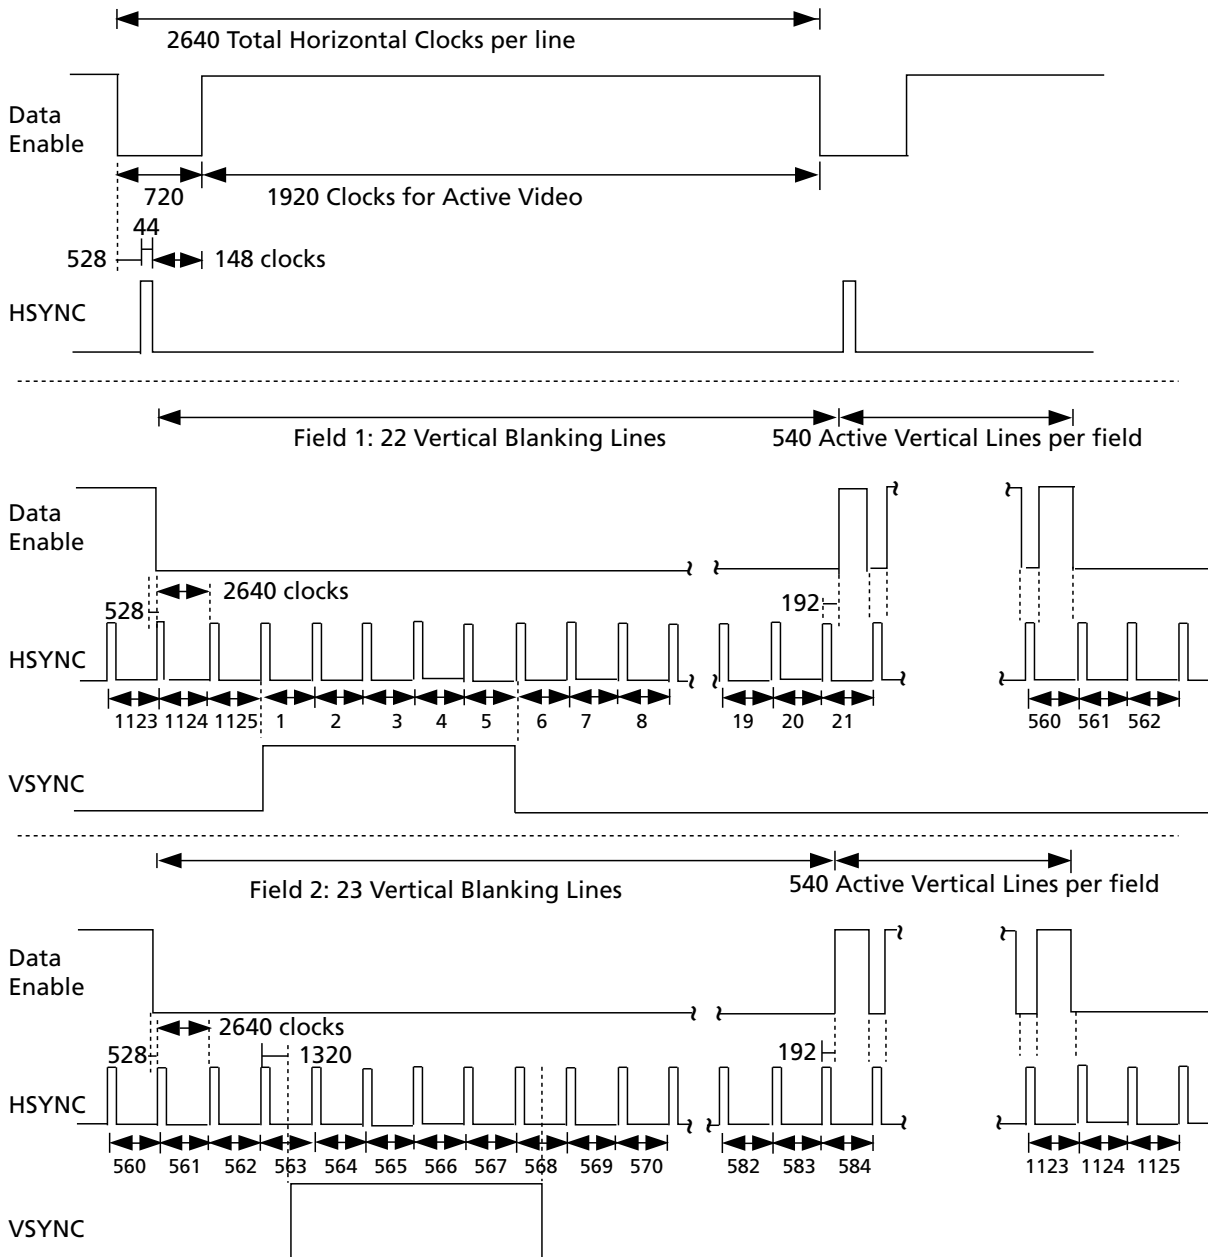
2640 Total Horizontal Clocks per line

Data Enable

720

1920 Clocks for Active Video

44

528

148 clocks

HSYNC

Field 1: 22 Vertical Blanking Lines

540 Active Vertical Lines per field

Data Enable

2640 clocks

528

192

HSYNC

1123 1124 1125 1 2 3 4 5 6 7 8

19 20 21

560 561 562

VSYNC

Field 2: 23 Vertical Blanking Lines

540 Active Vertical Lines per field

Data Enable

2640 clocks

528

1320

192

HSYNC

560 561 562 563 564 565 566 567 568 569 570

582 583 584

1123 1124 1125

VSYNC